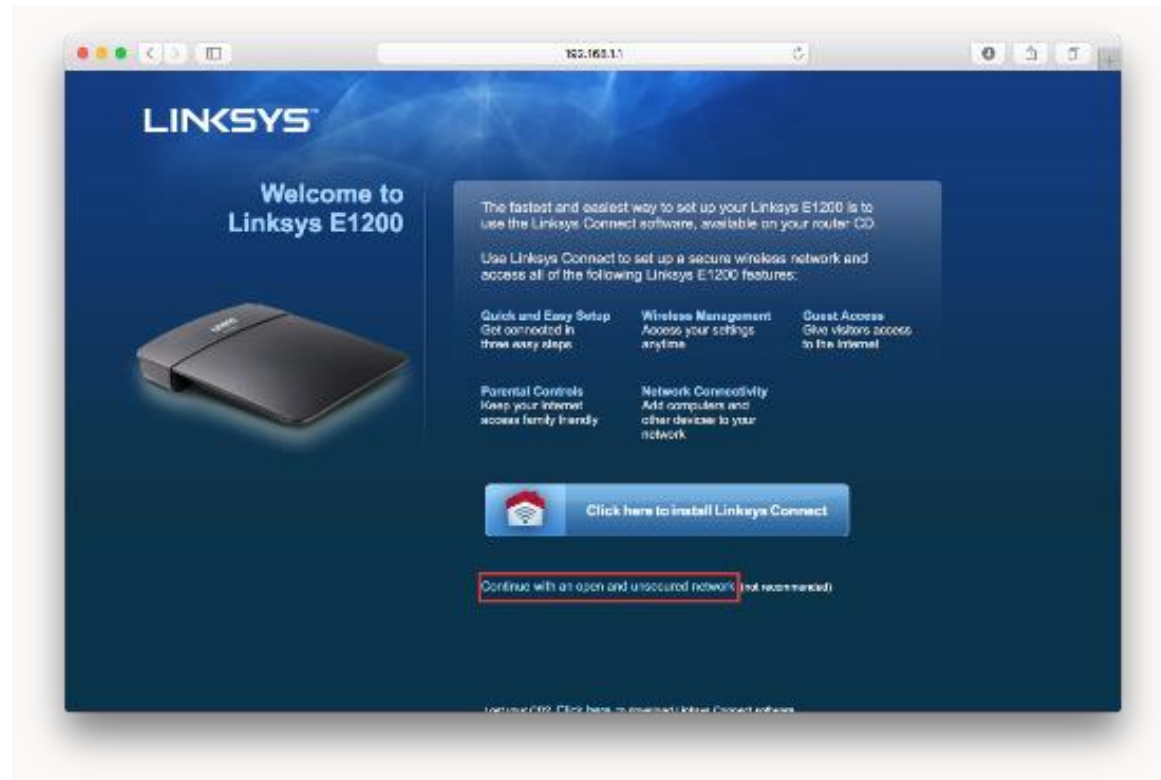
192.168.1.1

LINKSYS

Welcome to Linksys E1200

The fastest and easiest way to set up your Linksys E1200 is to use the Linksys Connect software, available on your router CD.

Use Linksys Connect to set up a secure wireless network and access all of the following Linksys E1200 features:

Quick and Easy Setup
Get connected in three easy steps

Wireless Management
Access your settings anytime

Guest Access
Give visitors access to the Internet

Parental Controls
Keep your Internet access family friendly

Network Connectivity
Add computers and other devices to your network

Click here to install Linksys Connect

Continue with an open and unsecured network (not recommended)

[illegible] CD? Click here to download Linksys Connect software